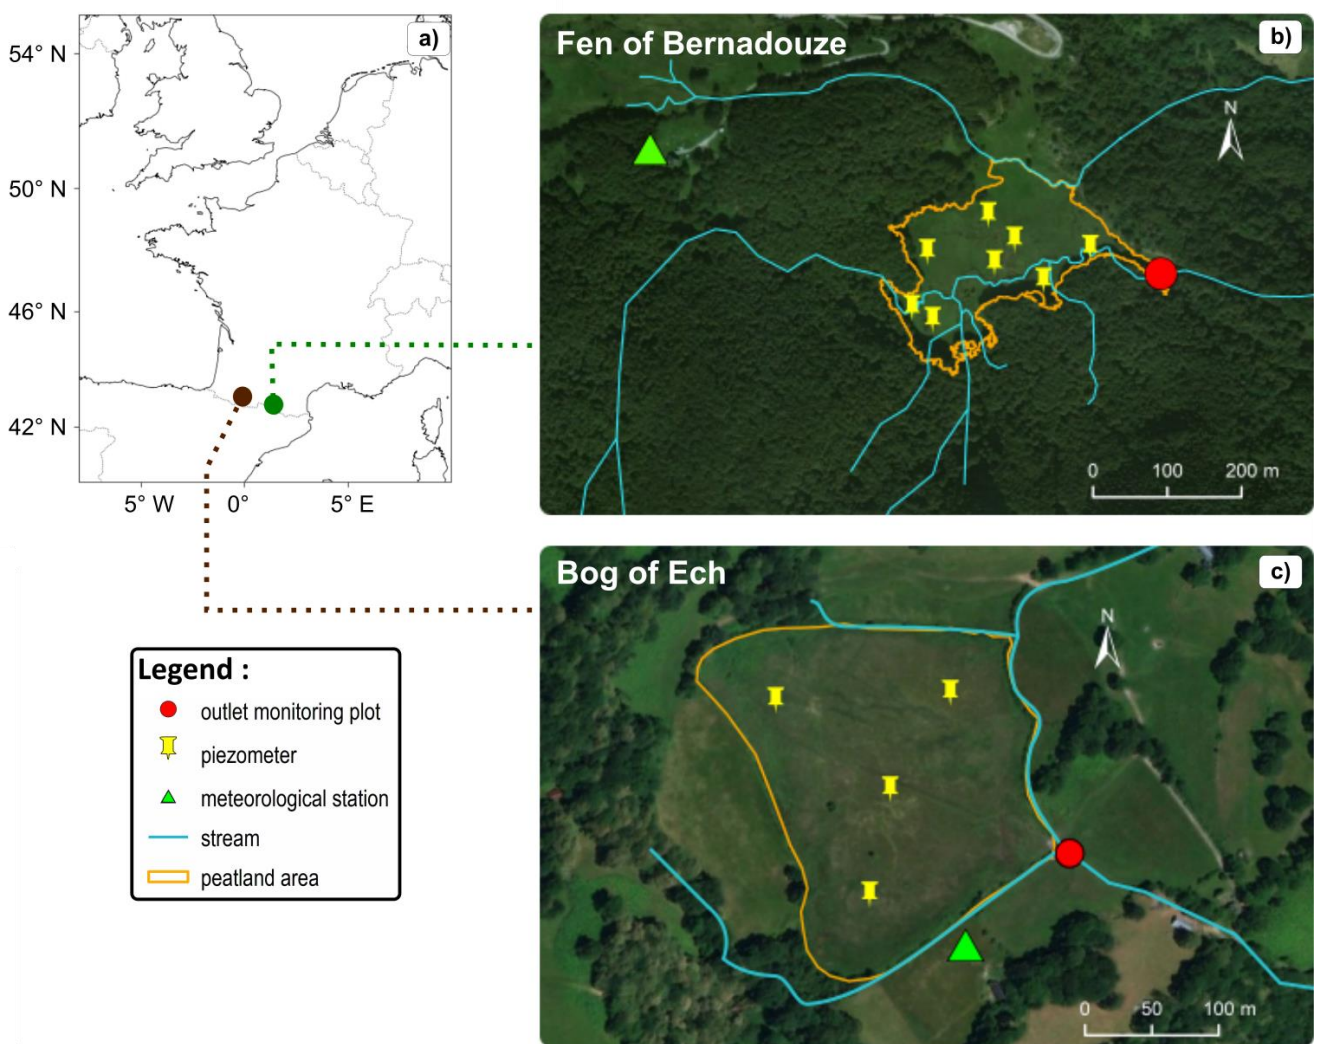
a)

54° N

50° N

46° N

42° N

5° W 0° 5° E

Fen of Bernadouze

b)

N

0 100 200 m

Bog of Ech

c)

N

0 50 100 m

Legend :

outlet monitoring plot

piezometer

meteorological station

stream

peatland area